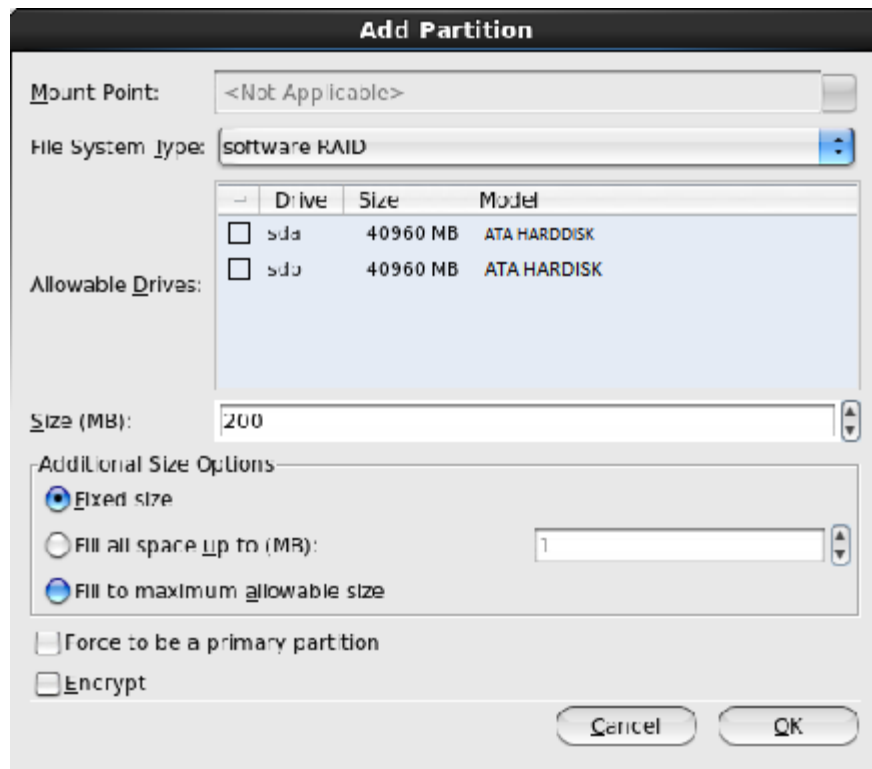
Add Partition

Mount Point: <Not Applicable>

File System Type: software RAID

| | Drive | Size | Model |
|---|---|---|---|
| ☐ | sda | 40960 MB | ATA HARDDISK |
| ☐ | sdb | 40960 MB | ATA HARDISK |

Allowable Drives:

Size (MB): 200

Additional Size Options

Fixed size

Fill all space up to (MB): 1

Fill to maximum allowable size

Force to be a primary partition

Encrypt

Cancel

OK